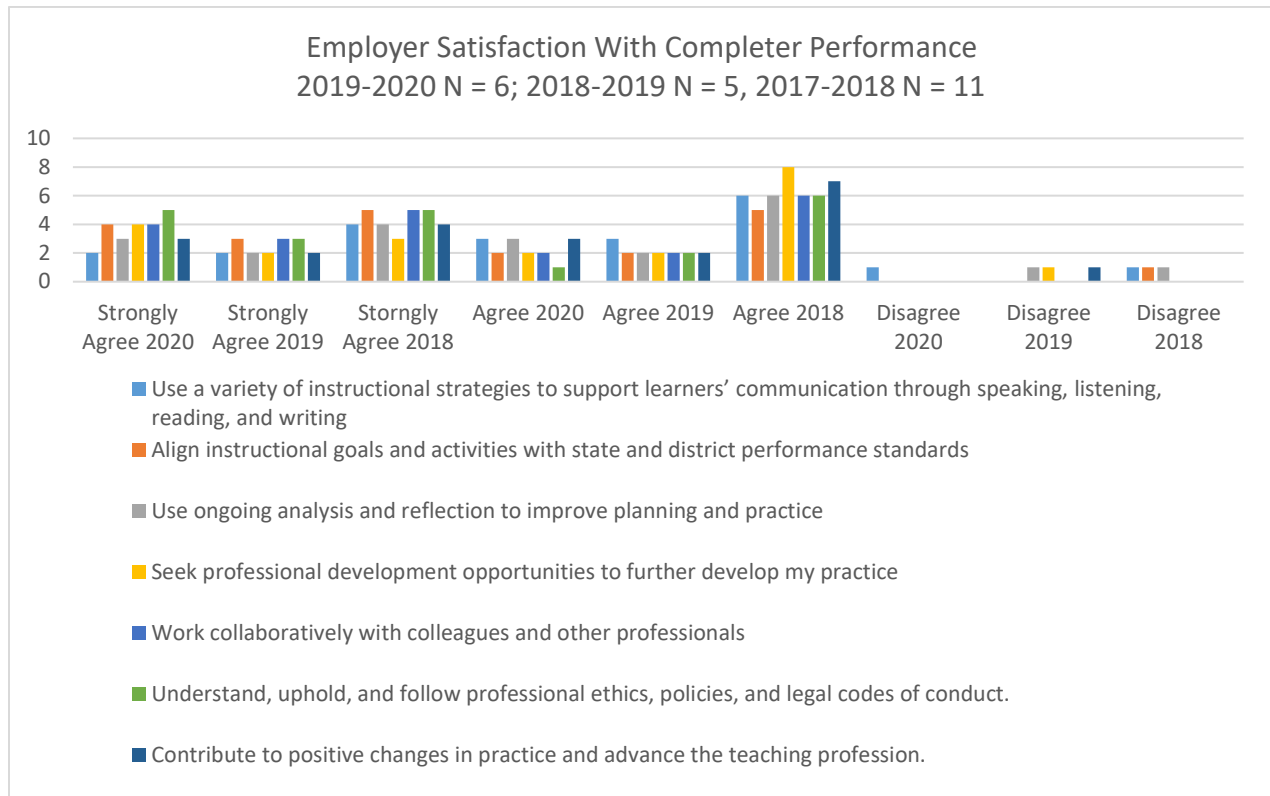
Employer Satisfaction With Completer Performance
2019-2020 N = 6; 2018-2019 N = 5, 2017-2018 N = 11

10
8
6
4
2
0

Strongly Agree 2020
Strongly Agree 2019
Storngly Agree 2018
Agree 2020
Agree 2019
Agree 2018
Disagree 2020
Disagree 2019
Disagree 2018

Use a variety of instructional strategies to support learners' communication through speaking, listening, reading, and writing
Align instructional goals and activities with state and district performance standards
Use ongoing analysis and reflection to improve planning and practice
Seek professional development opportunities to further develop my practice
Work collaboratively with colleagues and other professionals
Understand, uphold, and follow professional ethics, policies, and legal codes of conduct.
Contribute to positive changes in practice and advance the teaching profession.